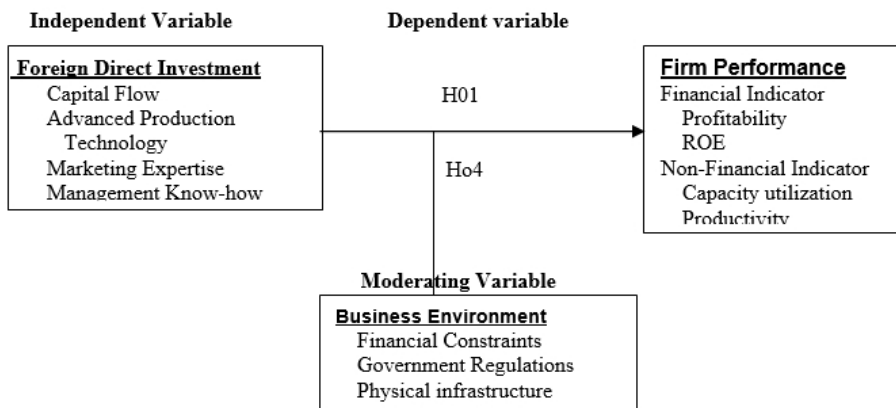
Independent Variable

Dependent variable

Foreign Direct Investment
Capital Flow
Advanced Production Technology
Marketing Expertise
Management Know-how

H01

Ho4

Firm Performance
Financial Indicator
Profitability
ROE
Non-Financial Indicator
Capacity utilization
Productivity

Moderating Variable

Business Environment
Financial Constraints
Government Regulations
Physical infrastructure